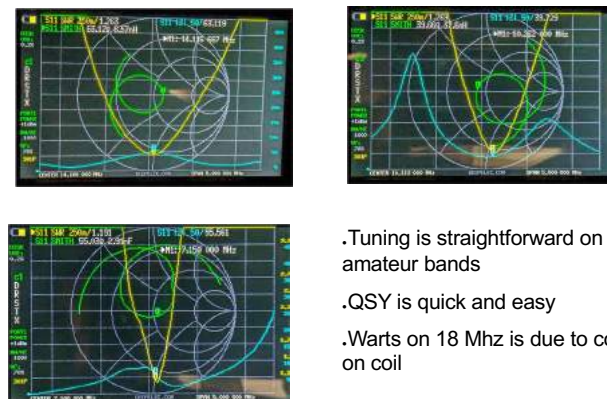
S11 SWR 250m/1.268
S11 SMITH 55.120 837nH
S11 LOG 5B/63.119
MK1 14.115 667 MHz
CENTER 14.100 000 MHz
SPAN 5.000 000 MHz

S11 SWR 250m/1.329
S11 SMITH 39.003 57.6nH
S11 LOG 5B/35.725
MK1 18.122 000 MHz
CENTER 18.118 000 MHz
SPAN 5.000 000 MHz

S11 SWR 250m/1.191
S11 SMITH 55.030 2.99nF
S11 LOG 5B/55.561
MK1 7.150 000 MHz
CENTER 7.150 000 MHz
SPAN 5.000 000 MHz

.Tuning is straightforward on amateur bands

.QSY is quick and easy

.Warts on 18 Mhz is due to co on coil